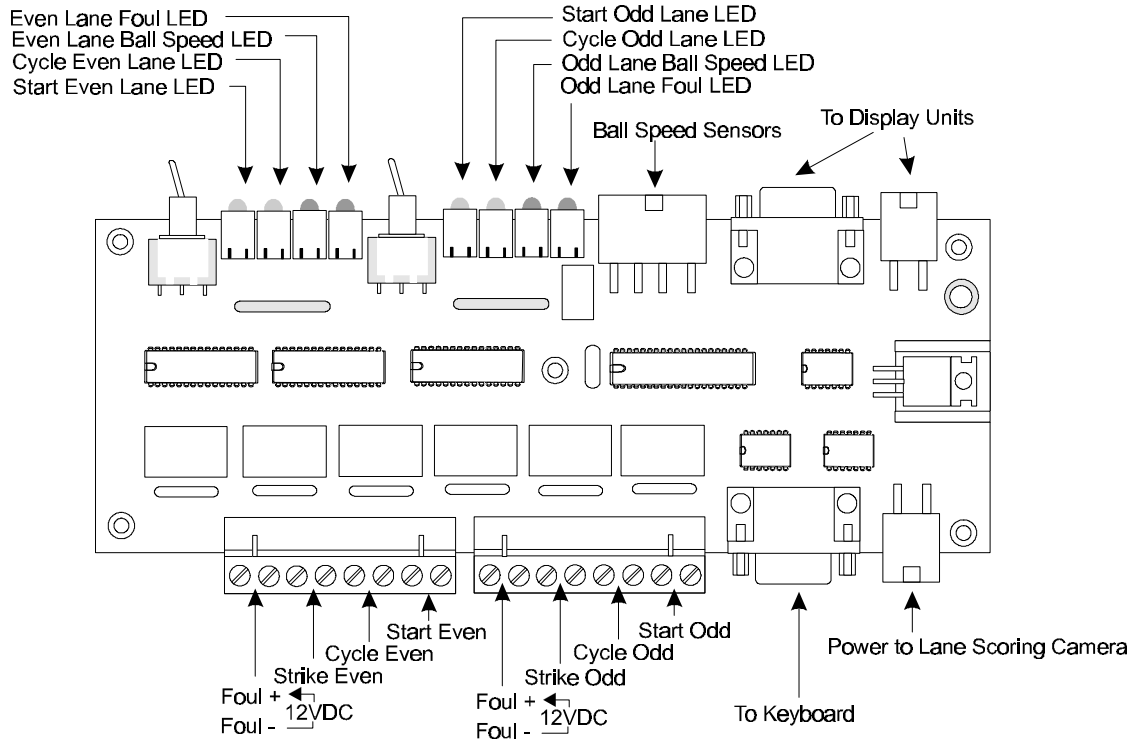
Even Lane Foul LED
Even Lane Ball Speed LED
Cycle Even Lane LED
Start Even Lane LED

Start Odd Lane LED
Cycle Odd Lane LED
Odd Lane Ball Speed LED
Odd Lane Foul LED

Ball Speed Sensors

To Display Units

Start Even
Cycle Even
Strike Even
Foul +
12VDC
Foul -

Start Odd
Cycle Odd
Strike Odd
Foul +
12VDC
Foul -

To Keyboard

Power to Lane Scoring Camera